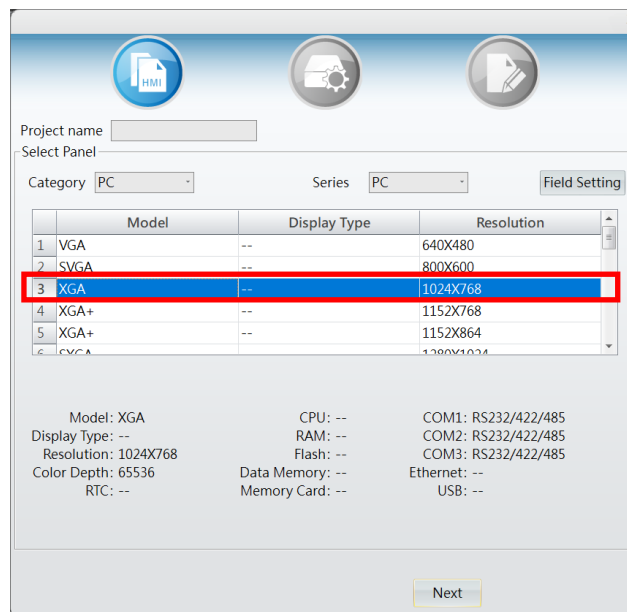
HMI

Project name
Select Panel

Category PC
Series PC
Field Setting

| | Model | Display Type | Resolution |
|---|---|---|---|
| 1 | VGA | -- | 640X480 |
| 2 | SVGA | -- | 800X600 |
| 3 | XGA | -- | 1024X768 |
| 4 | XGA+ | -- | 1152X768 |
| 5 | XGA+ | -- | 1152X864 |
| 6 | SXGA | | 1280X1024 |

Model: XGA
Display Type: --
Resolution: 1024X768
Color Depth: 65536
RTC: --

CPU: --
RAM: --
Flash: --
Data Memory: --
Memory Card: --

COM1: RS232/422/485
COM2: RS232/422/485
COM3: RS232/422/485
Ethernet: --
USB: --

Next